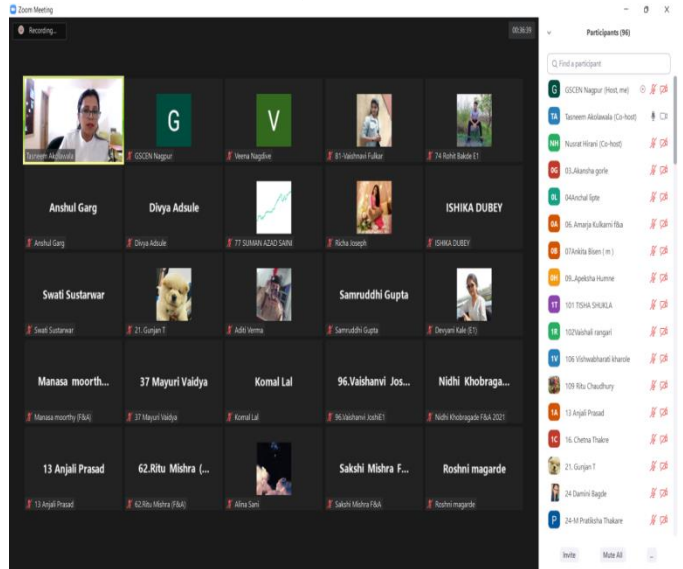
Zoom Meeting

Recording...

00:36:39

Tasneem Akolawala

G

GSCEN Nagpur

V

Veena Nagdive

81-Vaishnavi Fulkar

74 Rohit Bakde E1

Anshul Garg

Anshul Garg

Divya Adsule

Divya Adsule

77 SUMAN AZAD SAINI

Richa Joseph

ISHIKA DUBEY

ISHIKA DUBEY

Swati Sustarwar

Swati Sustarwar

21. Gunjan T

Aditi Verma

Samruddhi Gupta

Samruddhi Gupta

Devyani Kale (E1)

Manasa moorth...

Manasa moorthy (F&A)

37 Mayuri Vaidya

37 Mayuri Vaidya

Komal Lal

Komal Lal

96.Vaishanvi Jos...

96.Vaishanvi JoshiE1

Nidhi Khobraga...

Nidhi Khobragade F&A 2021

13 Anjali Prasad

13 Anjali Prasad

62.Ritu Mishra (...

62.Ritu Mishra (F&A)

Alina Sani

Sakshi Mishra F...

Sakshi Mishra F&A

Roshni magarde

Roshni magarde

Participants (96)

Find a participant

GSCEN Nagpur (Host, me)

Tasneem Akolawala (Co-host)

Nusrat Hirani (Co-host)

03_Akansha gorle

04Anchal lipte

06. Amarja Kulkarni f&a

07Ankita Bisen ( m )

09._Apeksha Humne

101 TISHA SHUKLA

102Vaishali rangari

106 Vishwabharati kharole

109 Ritu Chaudhury

13 Anjali Prasad

16. Chetna Thakre

21. Gunjan T

24 Damini Bagde

24-M Pratiksha Thakare

Invite

Mute All

...